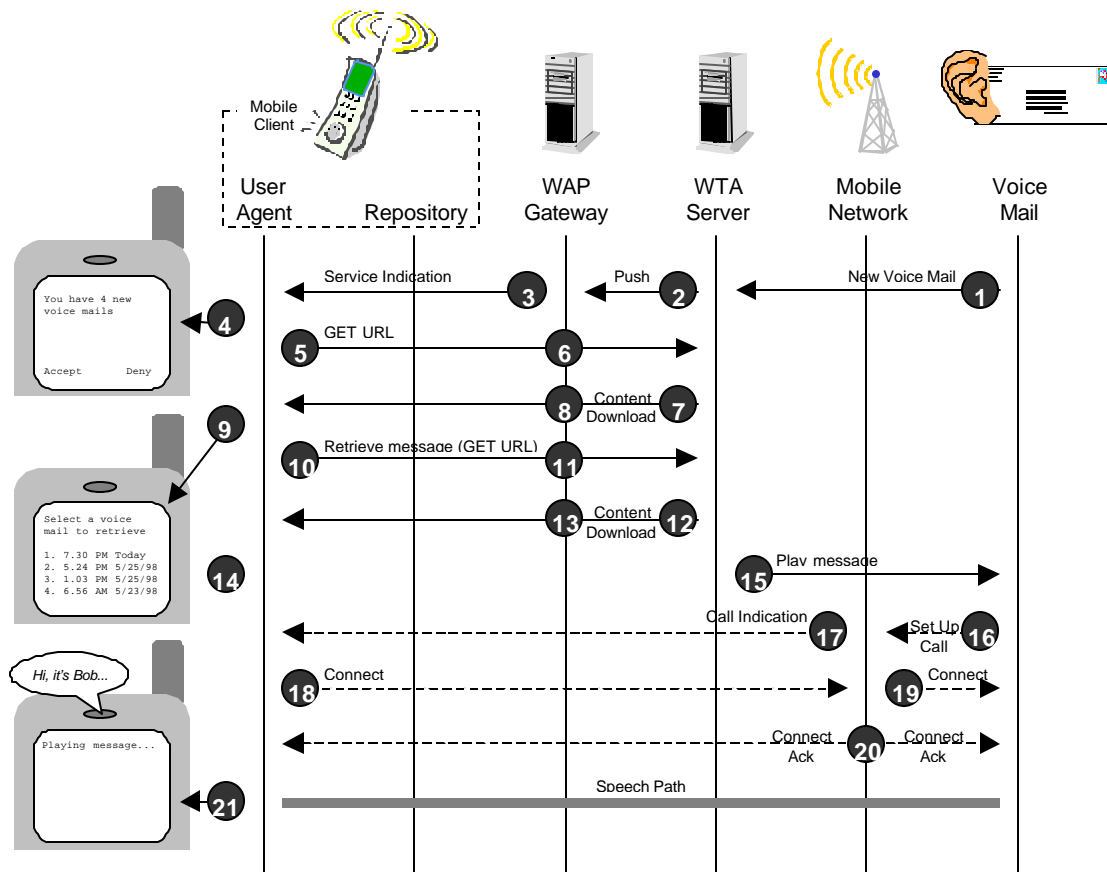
Mobile Client

User Agent

Repository

WAP Gateway

WTA Server

Mobile Network

Voice Mail

You have 4 new voice mails

Accept Deny

4

Service Indication 3

Push 2

New Voice Mail 1

5 GET URL 6

8 Content Download 7

9

10 Retrieve message (GET URL) 11

Select a voice mail to retrieve

1. 7.30 PM Today
2. 5.24 PM 5/25/98
3. 1.03 PM 5/25/98
4. 6.56 AM 5/23/98

13 Content Download 12

14

15 Play message

Call Indication 17

Set Up Call 16

Hi, it's Bob...

18 Connect

19 Connect

Playing message...

Connect Ack 20 Connect Ack

21

Speech Path